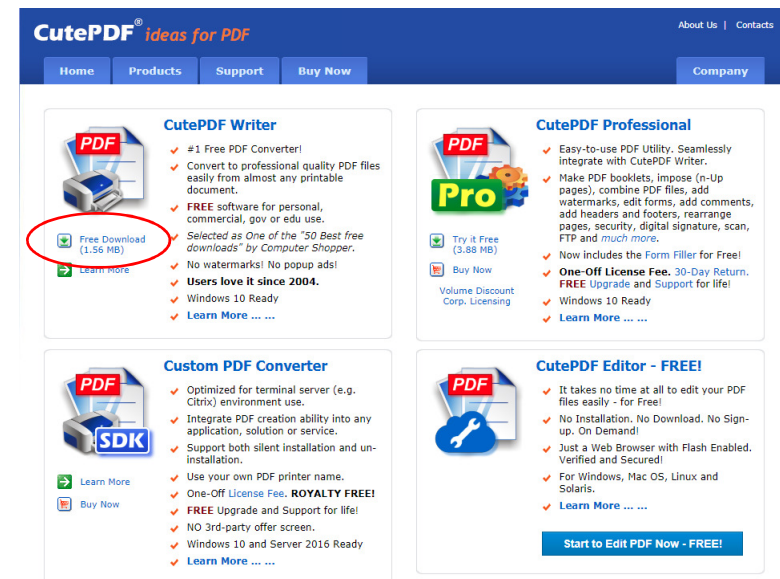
CutePDF® ideas for PDF

About Us | Contacts

Home Products Support Buy Now Company

PDF

Free Download (1.56 MB)

Learn More

CutePDF Writer

#1 Free PDF Converter!

Convert to professional quality PDF files easily from almost any printable document.

FREE software for personal, commercial, gov or edu use.

Selected as One of the "50 Best free downloads" by Computer Shopper.

No watermarks! No popup ads!

Users love it since 2004.

Windows 10 Ready

Learn More ... ...

PDF Pro

Try it Free (3.88 MB)

Buy Now

Volume Discount Corp. Licensing

CutePDF Professional

Easy-to-use PDF Utility. Seamlessly integrate with CutePDF Writer.

Make PDF booklets, impose (n-Up pages), combine PDF files, add watermarks, edit forms, add comments, add headers and footers, rearrange pages, security, digital signature, scan, FTP and much more.

Now includes the Form Filler for Free!

One-Off License Fee. 30-Day Return. FREE Upgrade and Support for life!

Windows 10 Ready

Learn More ... ...

PDF SDK

Learn More

Buy Now

Custom PDF Converter

Optimized for terminal server (e.g. Citrix) environment use.

Integrate PDF creation ability into any application, solution or service.

Support both silent installation and un-installation.

Use your own PDF printer name.

One-Off License Fee. ROYALTY FREE!

FREE Upgrade and Support for life!

NO 3rd-party offer screen.

Windows 10 and Server 2016 Ready

Learn More ... ...

PDF

CutePDF Editor - FREE!

It takes no time at all to edit your PDF files easily - for Free!

No Installation. No Download. No Sign-up. On Demand!

Just a Web Browser with Flash Enabled. Verified and Secured!

For Windows, Mac OS, Linux and Solaris.

Learn More ... ...

Start to Edit PDF Now - FREE!